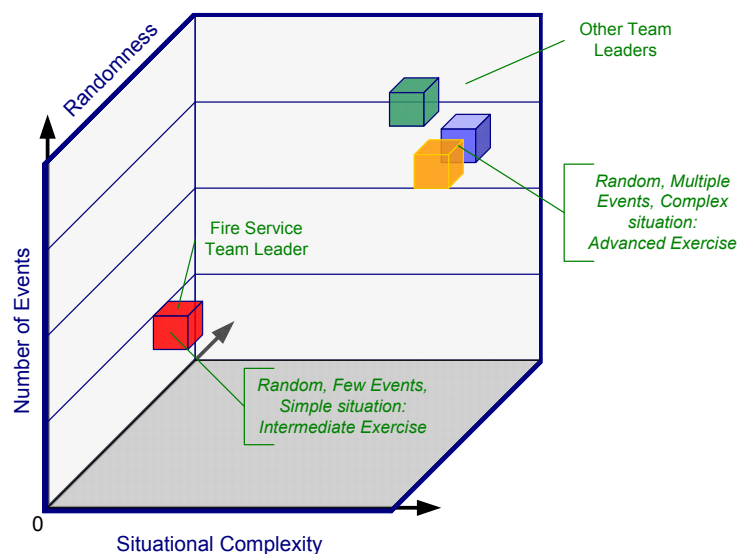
Randomness

Other Team Leaders

Random, Multiple Events, Complex situation: Advanced Exercise

Fire Service Team Leader

Number of Events

Random, Few Events, Simple situation: Intermediate Exercise

0

Situational Complexity